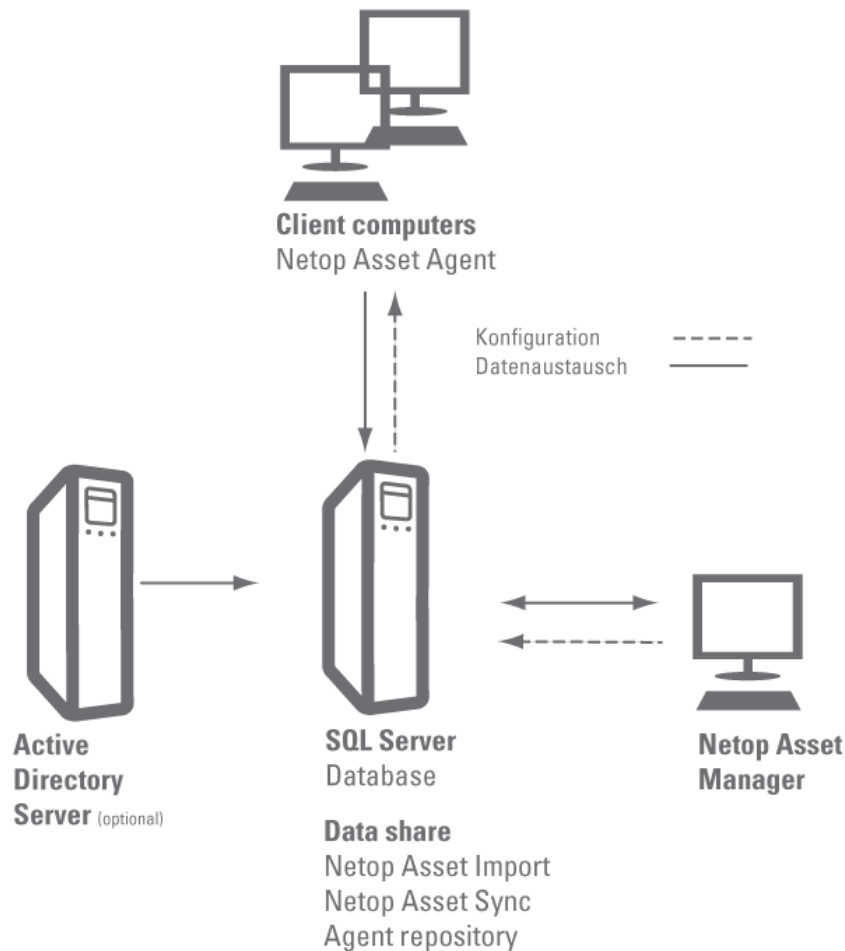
Client computers
Netop Asset Agent

Konfiguration
Datenaustausch

Active Directory Server (optional)

SQL Server
Database

Data share
Netop Asset Import
Netop Asset Sync
Agent repository

Netop Asset Manager